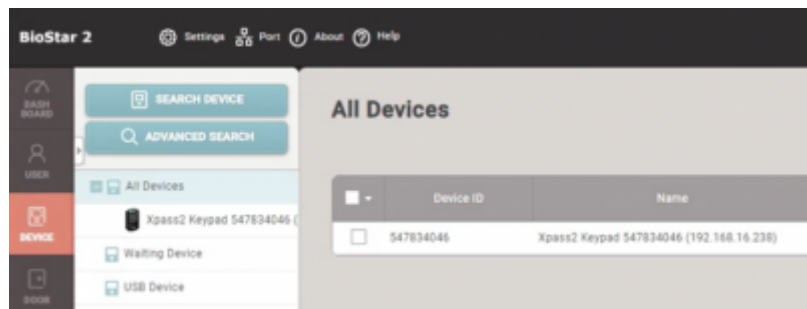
BioStar 2

Settings Port About Help

DASH BOARD

USER

DEVICE

DOOR

SEARCH DEVICE

ADVANCED SEARCH

All Devices

Xpass2 Keypad 547834046 (

Waiting Device

USB Device

All Devices

| | Device ID | Name |
|---|---|---|
| | 547834046 | Xpass2 Keypad 547834046 (192.168.16.238) |